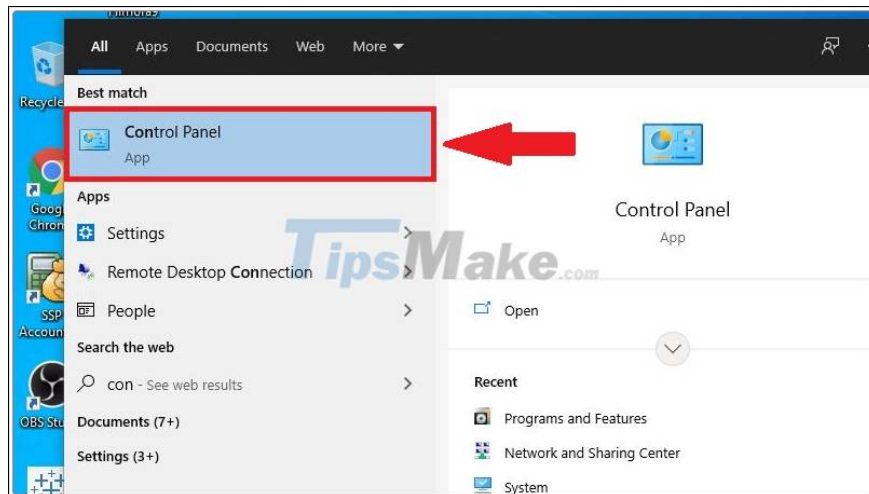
Filmora9

All Apps Documents Web More

Recycle

Best match

Control Panel
App

Control Panel
App

Goog Chron

Apps

Settings

Remote Desktop Connection

TipsMake.com

SSP Accoun

People

Open

Search the web

con - See web results

OBS Stu

Recent

Documents (7+)

Programs and Features

Settings (3+)

Network and Sharing Center

System